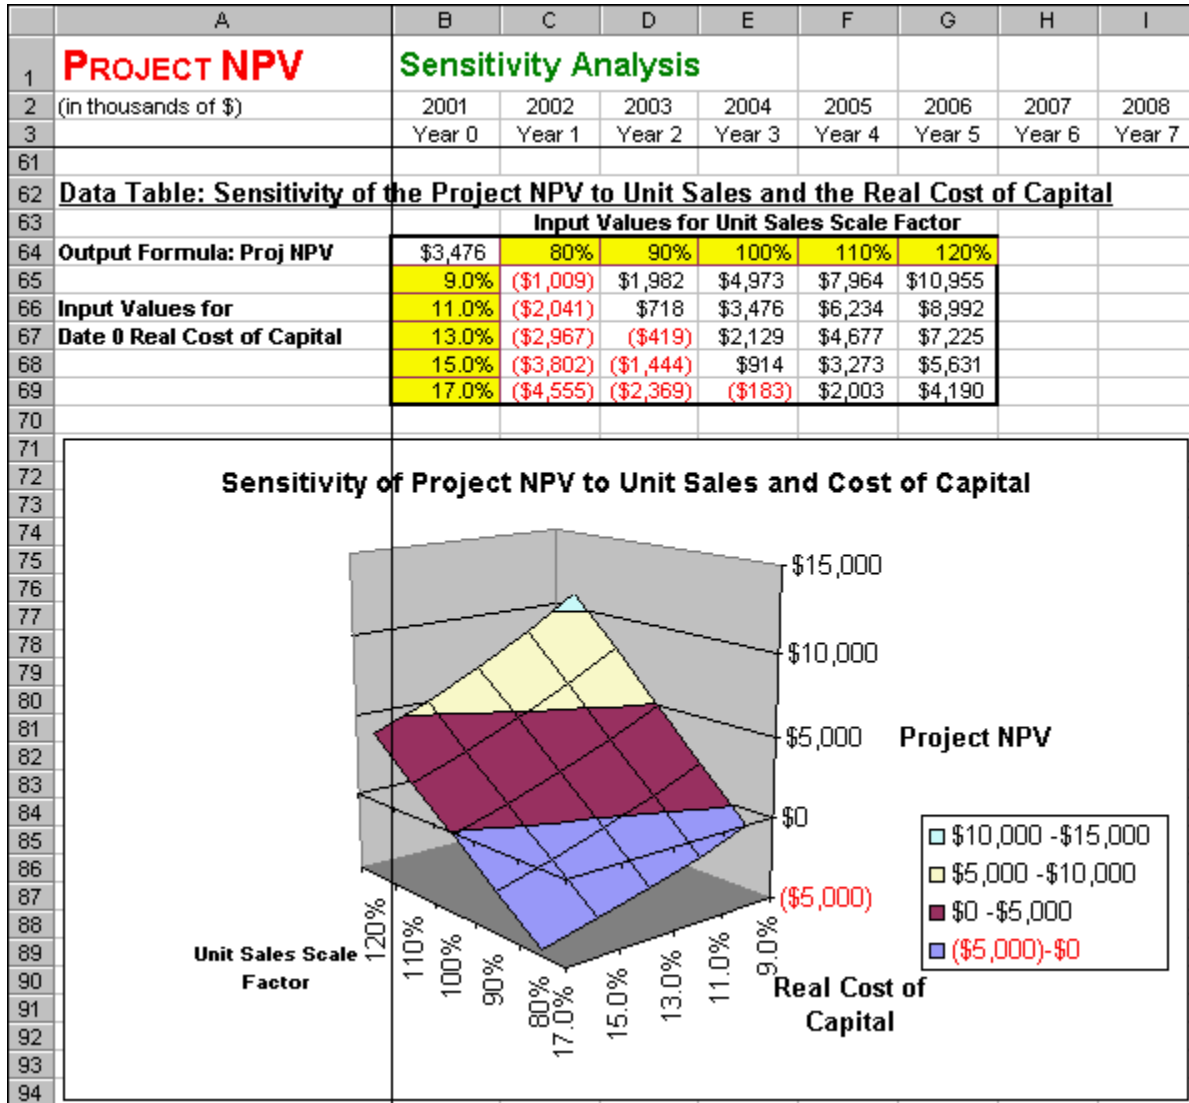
| | A | B | C | D | E | F | G | H | I |
|---|---|---|---|---|---|---|---|---|---|
| 1 | PROJECT NPV | Sensitivity Analysis | | | | | | | |
| 2 | (in thousands of $) | 2001 | 2002 | 2003 | 2004 | 2005 | 2006 | 2007 | 2008 |
| 3 | | Year 0 | Year 1 | Year 2 | Year 3 | Year 4 | Year 5 | Year 6 | Year 7 |
| 61 | | | | | | | | | |
| 62 | Data Table: Sensitivity of the Project NPV to Unit Sales and the Real Cost of Capital | | | | | | | | |
| 63 | | | Input Values for Unit Sales Scale Factor | | | | | | |
| 64 | Output Formula: Proj NPV | $3,476 | 80% | 90% | 100% | 110% | 120% | | |
| 65 | | 9.0% | ($1,009) | $1,982 | $4,973 | $7,964 | $10,955 | | |
| 66 | Input Values for | 11.0% | ($2,041) | $718 | $3,476 | $6,234 | $8,992 | | |
| 67 | Date 0 Real Cost of Capital | 13.0% | ($2,967) | ($419) | $2,129 | $4,677 | $7,225 | | |
| 68 | | 15.0% | ($3,802) | ($1,444) | $914 | $3,273 | $5,631 | | |
| 69 | | 17.0% | ($4,555) | ($2,369) | ($183) | $2,003 | $4,190 | | |
| 70 | | | | | | | | | |

71 72 73 74 75 76 77 78 79 80 81 82 83 84 85 86 87 88 89 90 91 92 93 94

Sensitivity of Project NPV to Unit Sales and Cost of Capital

$15,000
$10,000
$5,000
$0
($5,000)

Project NPV

$10,000 -$15,000
$5,000 -$10,000
$0 -$5,000
($5,000)-$0

Unit Sales Scale Factor

120%
110%
100%
90%
80%

17.0%
15.0%
13.0%
11.0%
9.0%

Real Cost of Capital